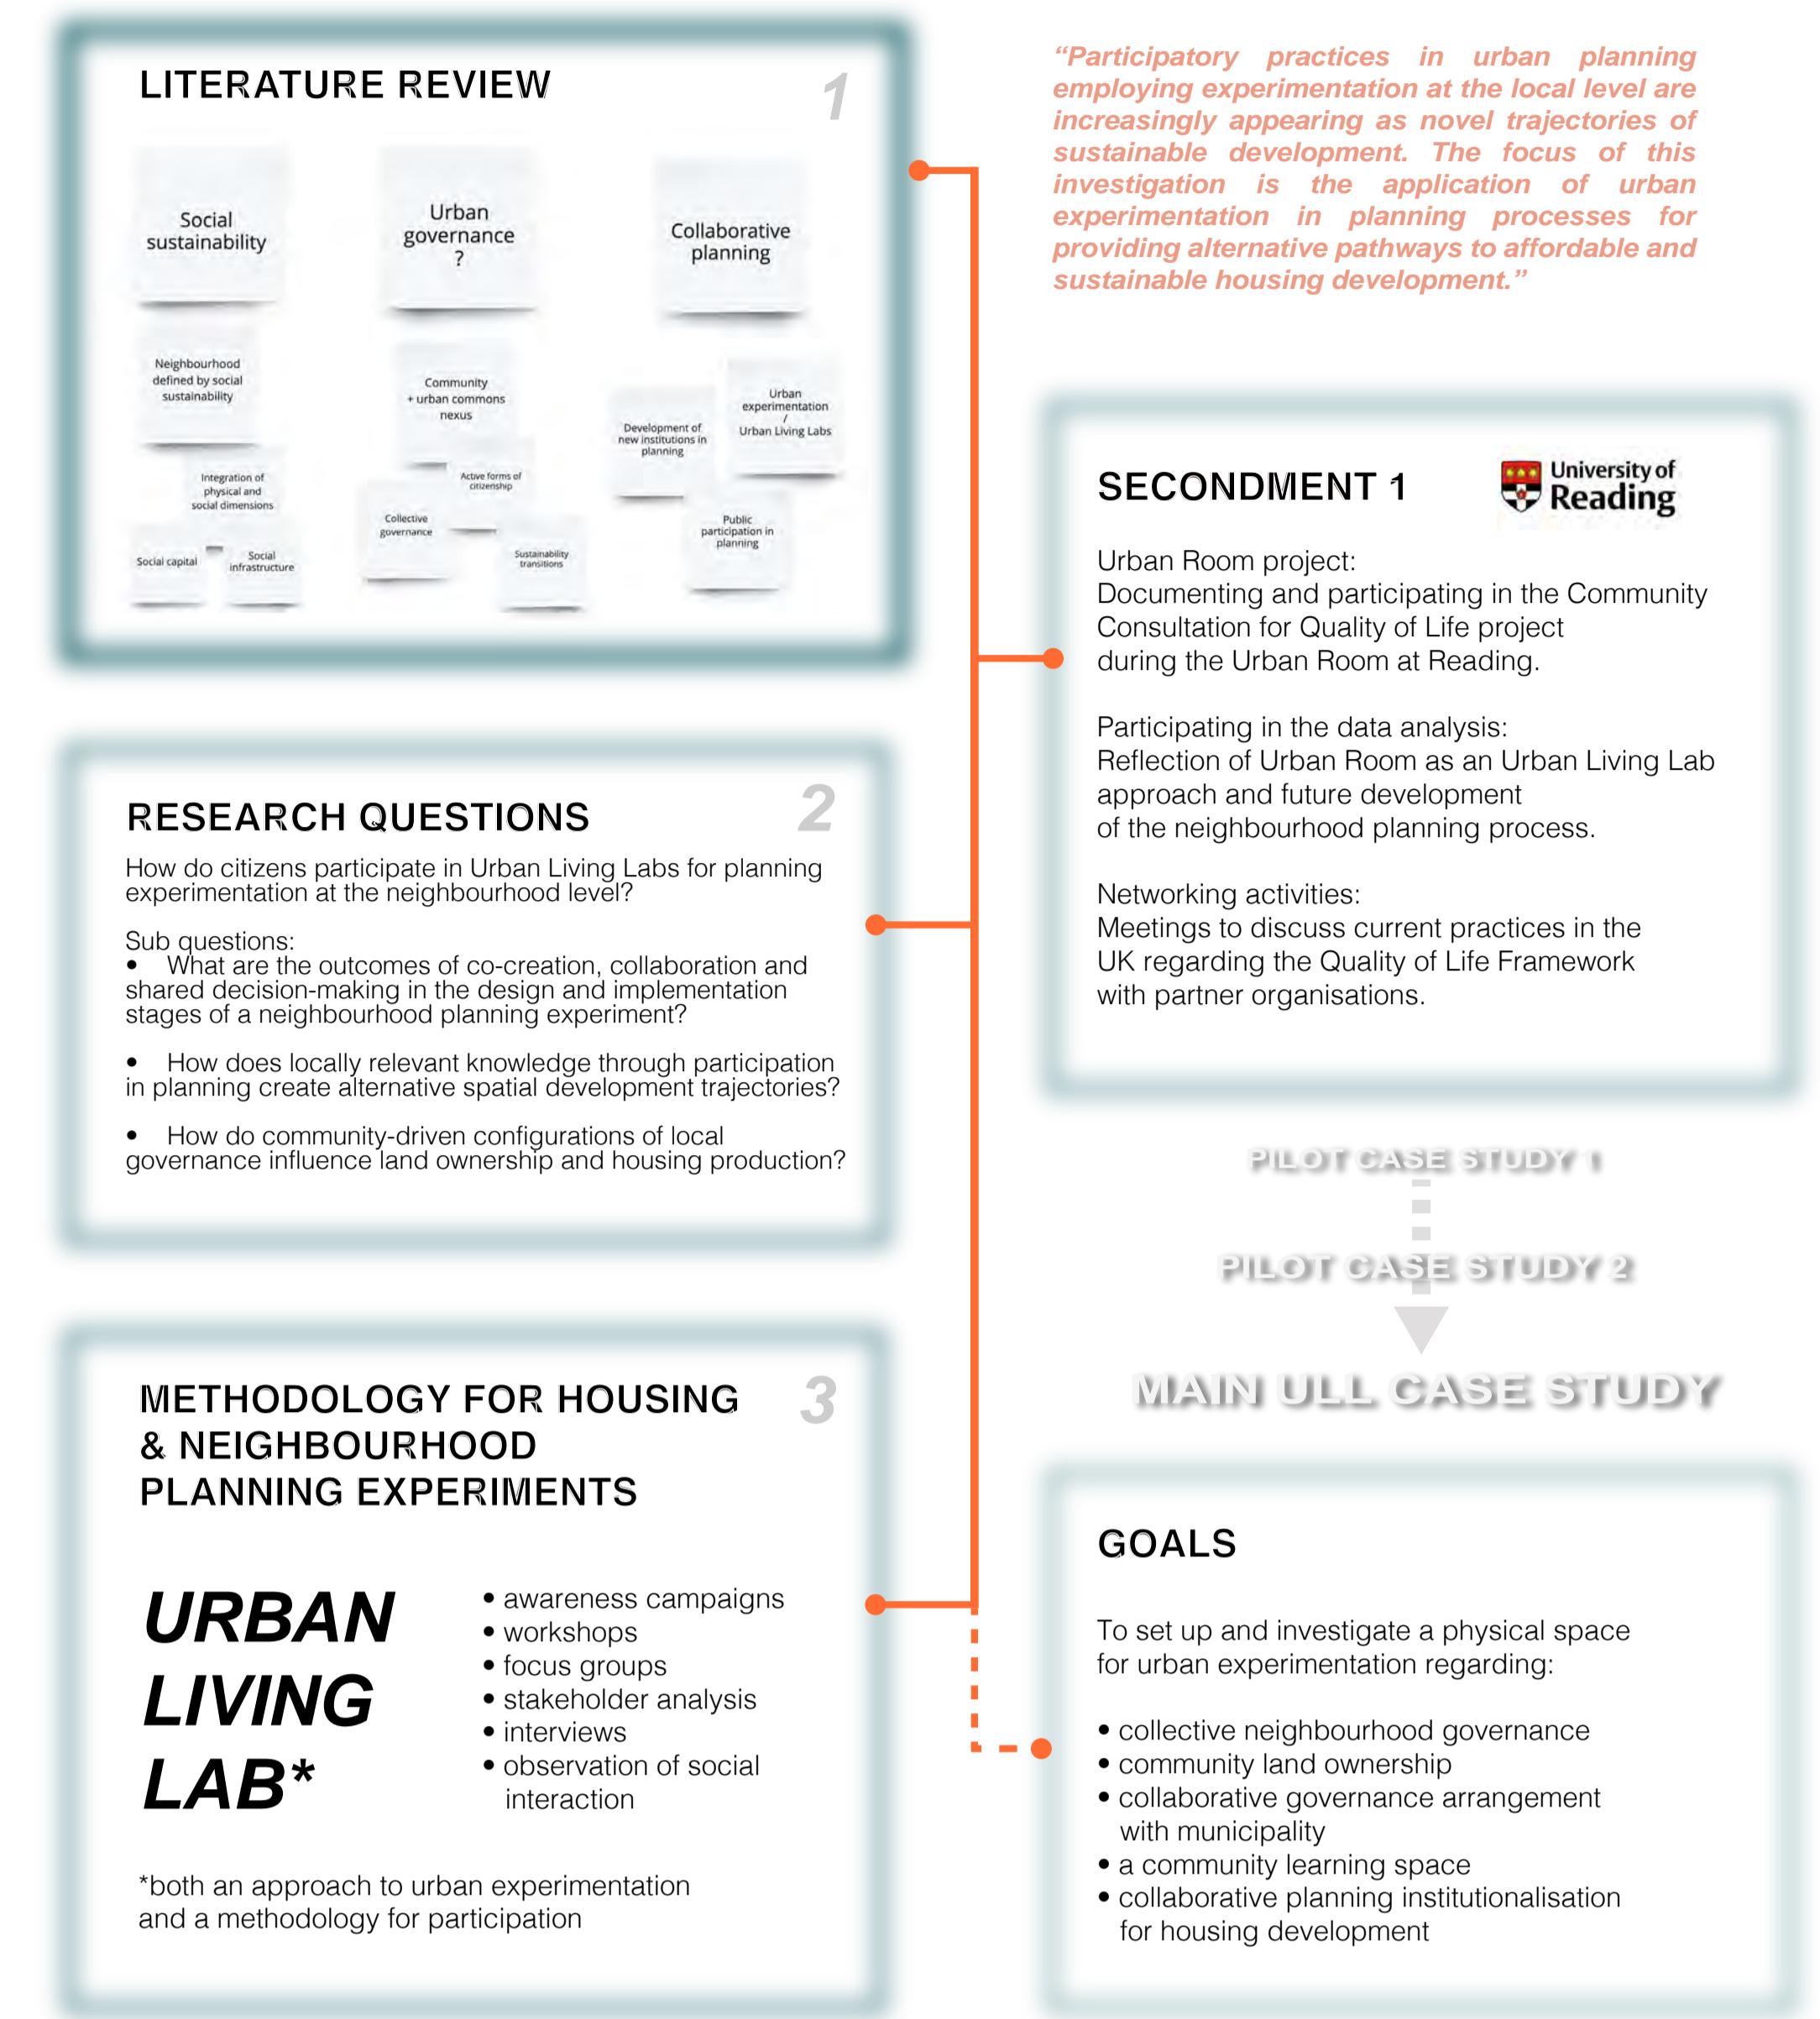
LITERATURE REVIEW

1

Social sustainability

Urban governance ?

Collaborative planning

Neighbourhood defined by social sustainability

Community + urban commons nexus

Development of new institutions in planning

Urban experimentation / Urban Living Labs

Integration of physical and social dimensions

Active forms of citizenship

Collective governance

Public participation in planning

Social capital

Social infrastructure

Sustainability transitions

"Participatory practices in urban planning employing experimentation at the local level are increasingly appearing as novel trajectories of sustainable development. The focus of this investigation is the application of urban experimentation in planning processes for providing alternative pathways to affordable and sustainable housing development."

SECONDMENT 1

University of Reading

Urban Room project:
Documenting and participating in the Community Consultation for Quality of Life project during the Urban Room at Reading.

Participating in the data analysis:
Reflection of Urban Room as an Urban Living Lab approach and future development of the neighbourhood planning process.

Networking activities:
Meetings to discuss current practices in the UK regarding the Quality of Life Framework with partner organisations.

RESEARCH QUESTIONS

2

How do citizens participate in Urban Living Labs for planning experimentation at the neighbourhood level?

Sub questions:
• What are the outcomes of co-creation, collaboration and shared decision-making in the design and implementation stages of a neighbourhood planning experiment?

• How does locally relevant knowledge through participation in planning create alternative spatial development trajectories?

• How do community-driven configurations of local governance influence land ownership and housing production?

PILOT CASE STUDY 1

PILOT CASE STUDY 2

MAIN ULL CASE STUDY

METHODOLOGY FOR HOUSING & NEIGHBOURHOOD PLANNING EXPERIMENTS

3

URBAN LIVING LAB*

• awareness campaigns
• workshops
• focus groups
• stakeholder analysis
• interviews
• observation of social interaction

*both an approach to urban experimentation and a methodology for participation

GOALS

To set up and investigate a physical space for urban experimentation regarding:

• collective neighbourhood governance
• community land ownership
• collaborative governance arrangement with municipality
• a community learning space
• collaborative planning institutionalisation for housing development